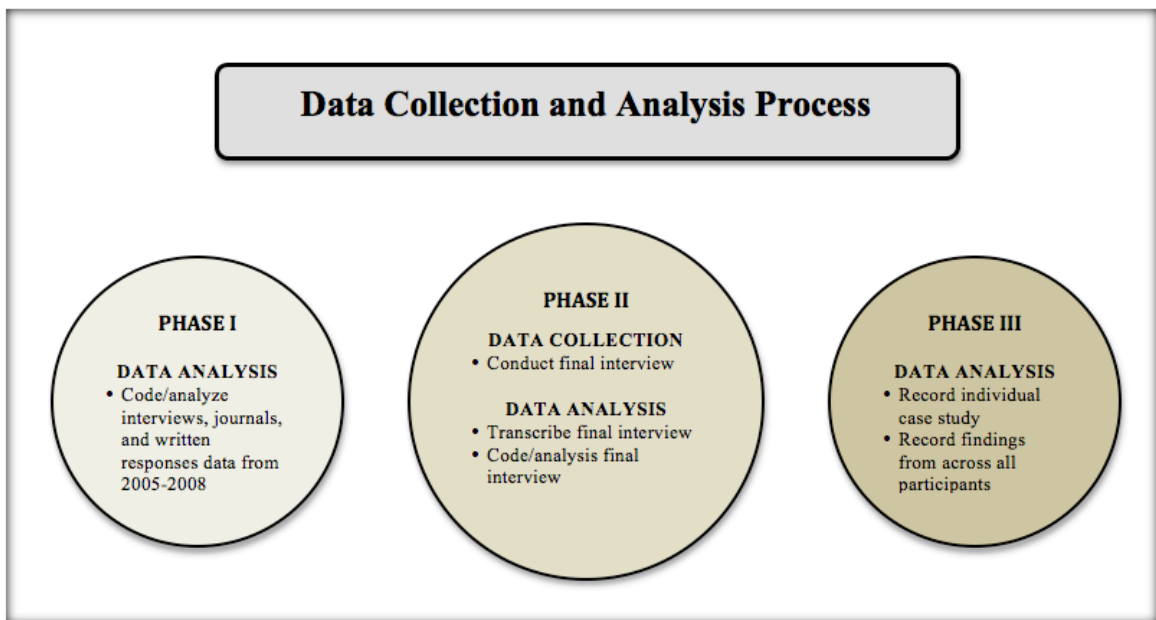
Data Collection and Analysis Process

PHASE I

DATA ANALYSIS
• Code/analyze interviews, journals, and written responses data from 2005-2008

PHASE II

DATA COLLECTION
• Conduct final interview

DATA ANALYSIS
• Transcribe final interview
• Code/analysis final interview

PHASE III

DATA ANALYSIS
• Record individual case study
• Record findings from across all participants